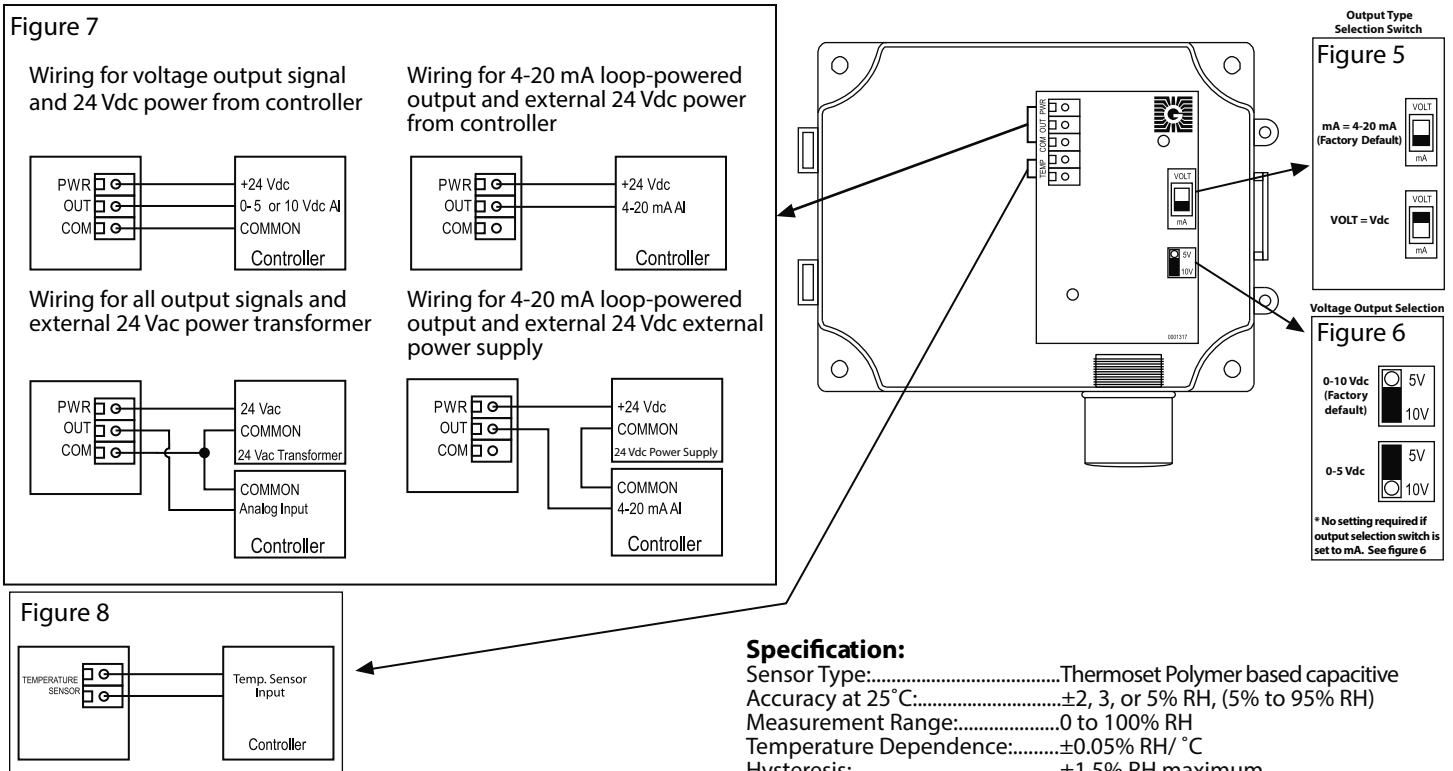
Figure 7

Wiring for voltage output signal and 24 Vdc power from controller

PWR
OUT
COM

+24 Vdc
0-5 or 10 Vdc AI
COMMON
Controller

Wiring for 4-20 mA loop-powered output and external 24 Vdc power from controller

PWR
OUT
COM

+24 Vdc
4-20 mA AI
Controller

Wiring for all output signals and external 24 Vac power transformer

PWR
OUT
COM

24 Vac
COMMON
24 Vac Transformer

COMMON
Analog Input
Controller

Wiring for 4-20 mA loop-powered output and external 24 Vdc external power supply

PWR
OUT
COM

+24 Vdc
COMMON
24 Vdc Power Supply

COMMON
4-20 mA AI
Controller

PWR OUT COM TEMP

VOLT
mA

5V
10V

0001317

Output Type Selection Switch

Figure 5

mA = 4-20 mA (Factory Default)

VOLT
mA

VOLT = Vdc

VOLT
mA

Voltage Output Selection

Figure 6

0-10 Vdc (Factory default)

5V
10V

0-5 Vdc

5V
10V

* No setting required if output selection switch is set to mA. See figure 6

Figure 8

TEMPERATURE SENSOR

Temp. Sensor Input

Controller

Specification:
Sensor Type:......................................Thermoset Polymer based capacitive
Accuracy at 25˚C:.............................±2, 3, or 5% RH, (5% to 95% RH)
Measurement Range:.....................0 to 100% RH
Temperature Dependence:.........±0.05% RH/ ˚C
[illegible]